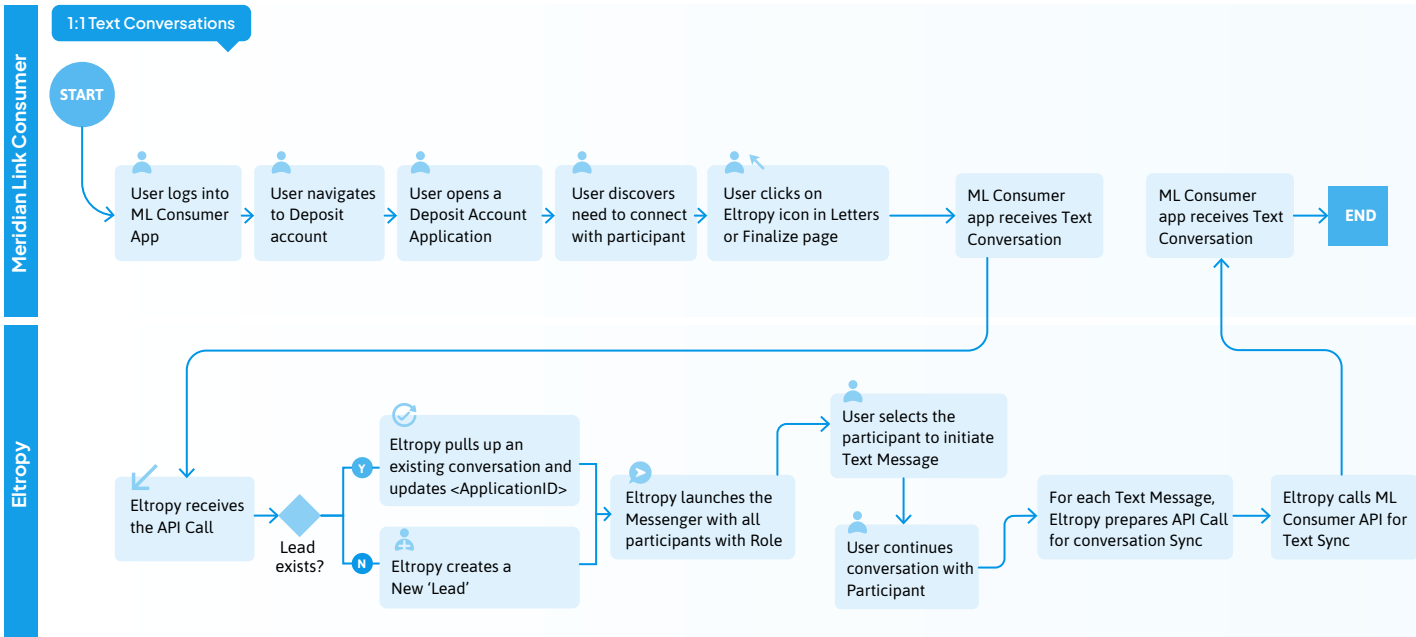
1:1 Text Conversations

Meridian Link Consumer

START

User logs into ML Consumer App

User navigates to Deposit account

User opens a Deposit Account Application

User discovers need to connect with participant

User clicks on Eltropy icon in Letters or Finalize page

ML Consumer app receives Text Conversation

ML Consumer app receives Text Conversation

END

Eltropy

Eltropy receives the API Call

Lead exists?

Y

Eltropy pulls up an existing conversation and updates <ApplicationID>

N

Eltropy creates a New 'Lead'

Eltropy launches the Messenger with all participants with Role

User selects the participant to initiate Text Message

User continues conversation with Participant

For each Text Message, Eltropy prepares API Call for conversation Sync

Eltropy calls ML Consumer API for Text Sync